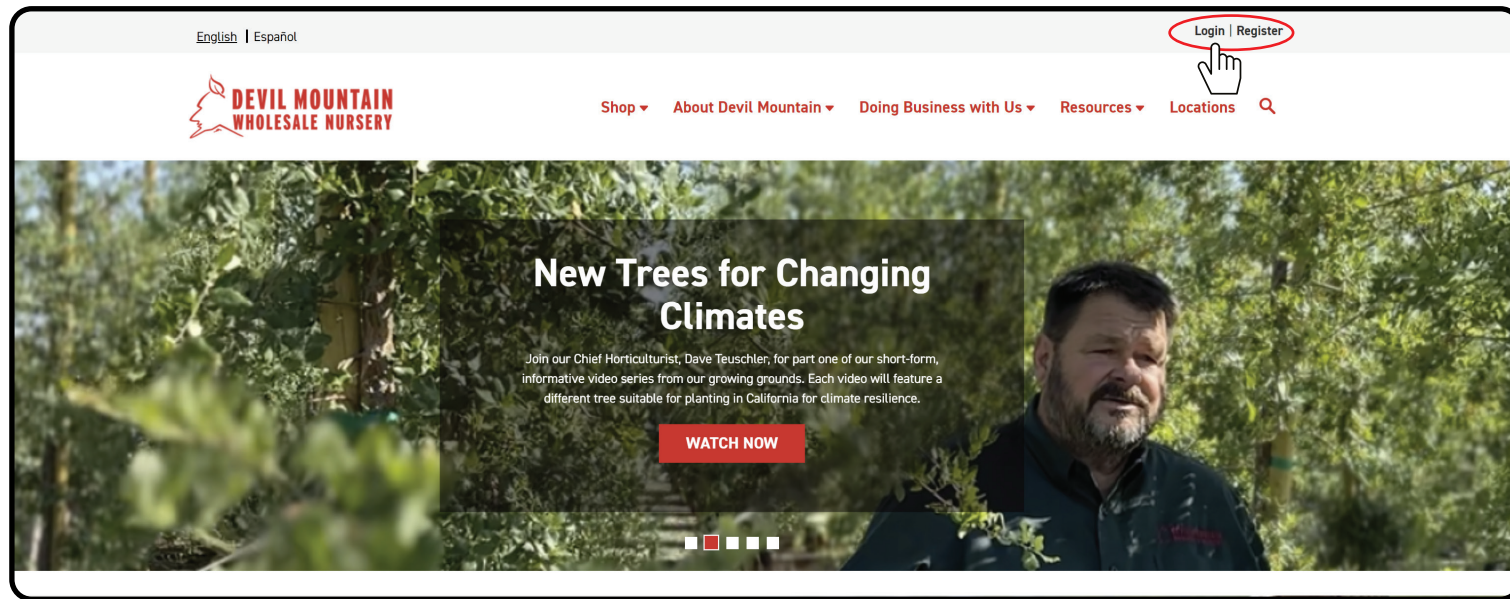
English | Español

Login | Register

DEVIL MOUNTAIN
WHOLESALE NURSERY

Shop ▾ About Devil Mountain ▾ Doing Business with Us ▾ Resources ▾ Locations

New Trees for Changing Climates

Join our Chief Horticulturist, Dave Teuschler, for part one of our short-form, informative video series from our growing grounds. Each video will feature a different tree suitable for planting in California for climate resilience.

WATCH NOW